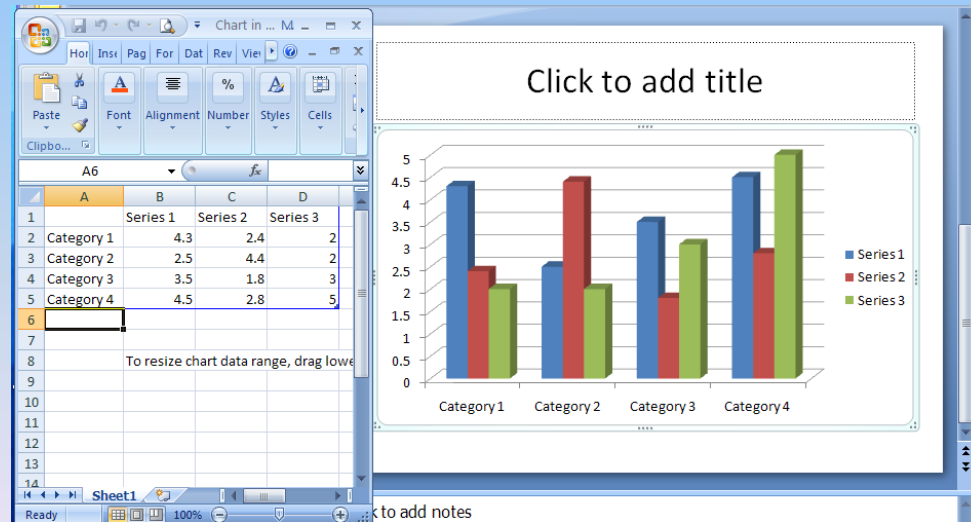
Chart in ... M...

Hor Inse Pag For Dat Rev View

Paste Font Alignment Number Styles Cells

Clipbo...

A6

fx

|  | A | B | C | D |
|---|---|---|---|---|
| 1 |  | Series 1 | Series 2 | Series 3 |
| 2 | Category 1 | 4.3 | 2.4 | 2 |
| 3 | Category 2 | 2.5 | 4.4 | 2 |
| 4 | Category 3 | 3.5 | 1.8 | 3 |
| 5 | Category 4 | 4.5 | 2.8 | 5 |
| 6 |  |  |  |  |
| 7 |  |  |  |  |
| 8 |  | To resize chart data range, drag lowe |  |  |
| 9 |  |  |  |  |
| 10 |  |  |  |  |
| 11 |  |  |  |  |
| 12 |  |  |  |  |
| 13 |  |  |  |  |
| 14 |  |  |  |  |

Sheet1

Ready 100%

Click to add title

5
4.5
4
3.5
3
2.5
2
1.5
1
0.5
0

Category 1 Category 2 Category 3 Category 4

Series 1
Series 2
Series 3

k to add notes